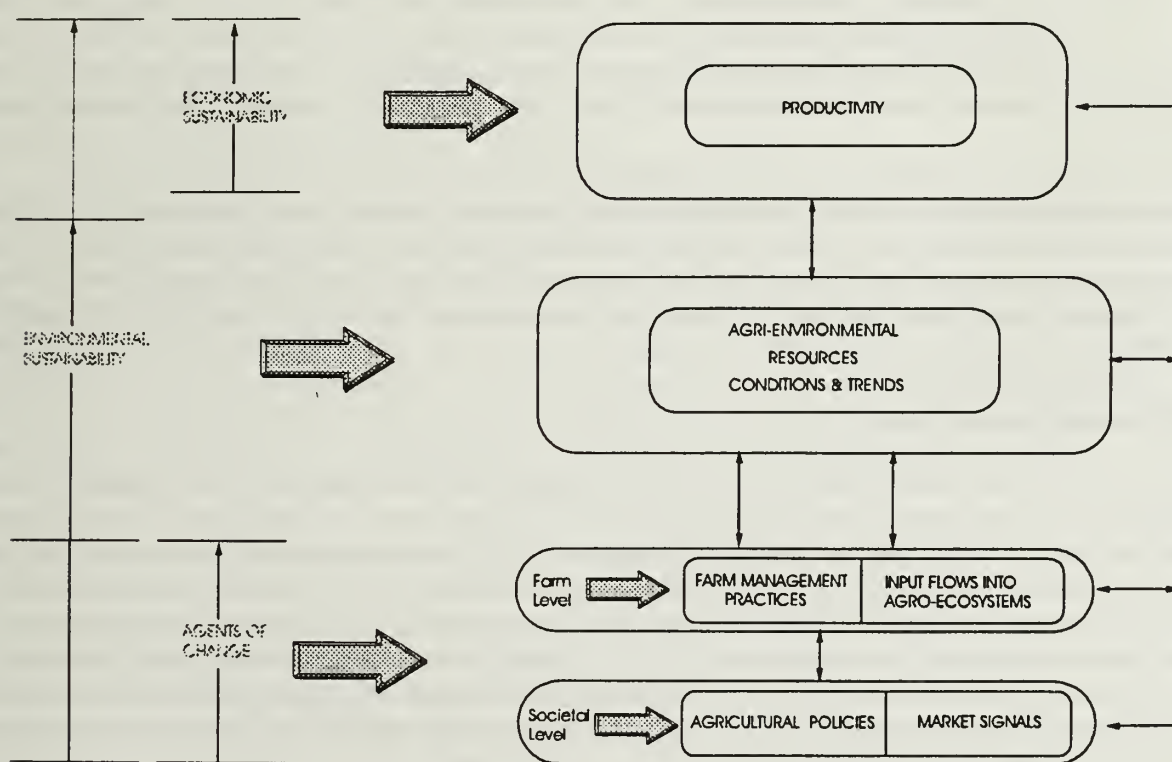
ECONOMIC SUSTAINABILITY

PRODUCTIVITY

ENVIRONMENTAL SUSTAINABILITY

AGRI-ENVIRONMENTAL RESOURCES CONDITIONS & TRENDS

AGENTS OF CHANGE

Farm Level

FARM MANAGEMENT PRACTICES

INPUT FLOWS INTO AGRO-ECOSYSTEMS

Societal Level

AGRICULTURAL POLICIES

MARKET SIGNALS